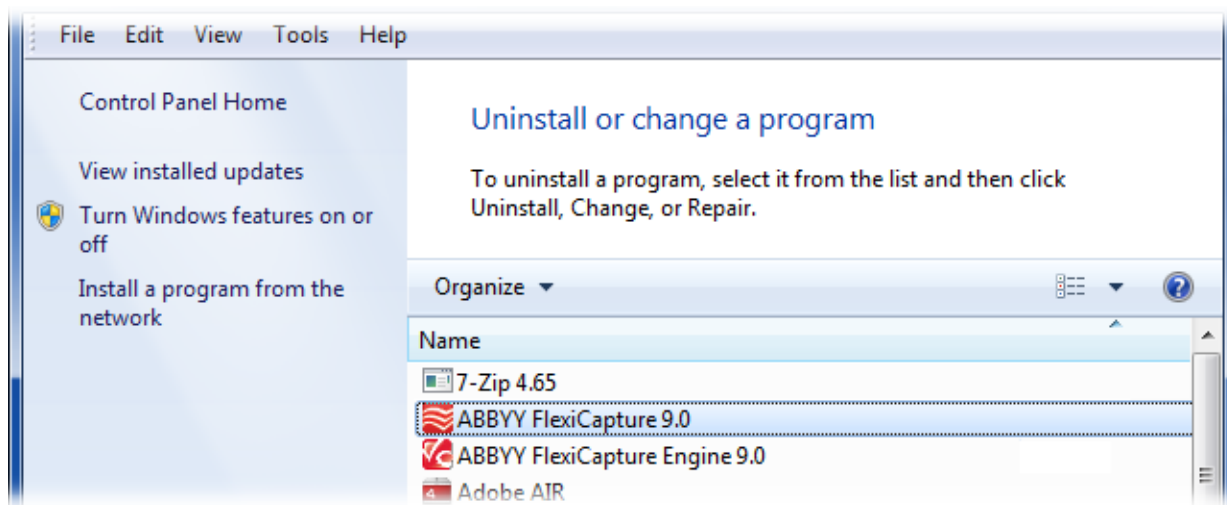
File Edit View Tools Help

Control Panel Home

View installed updates

Turn Windows features on or off

Install a program from the network

Uninstall or change a program

To uninstall a program, select it from the list and then click Uninstall, Change, or Repair.

Organize ▾

Name

7-Zip 4.65

ABBYY FlexiCapture 9.0

ABBYY FlexiCapture Engine 9.0

Adobe AIR